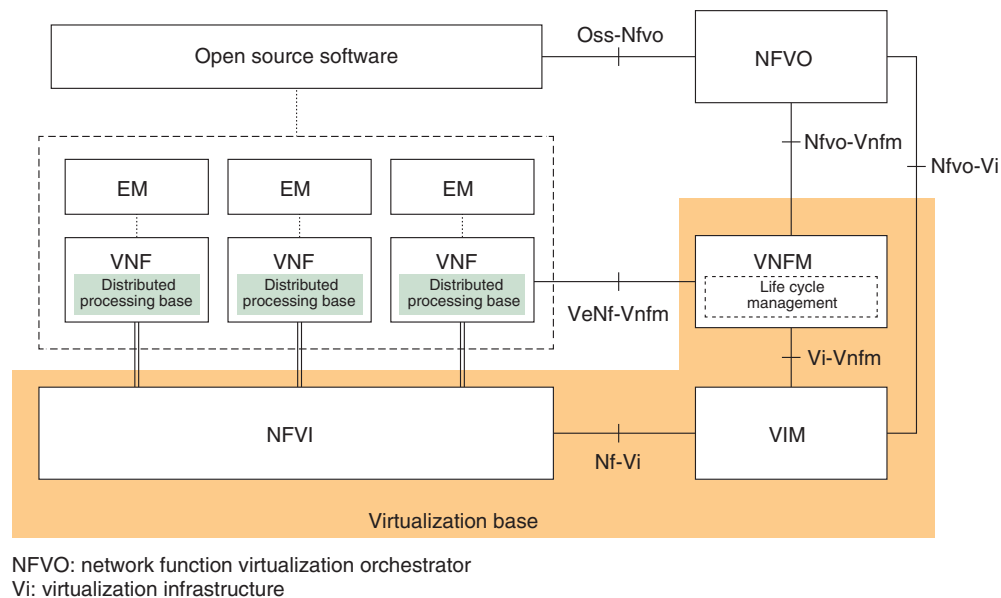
Open source software

Oss-Nfvo

NFVO

Nfvo-Vnfm

Nfvo-Vi

EM

EM

EM

VNF
Distributed processing base

VNF
Distributed processing base

VNF
Distributed processing base

VeNf-Vnfm

VNFM
Life cycle management

Vi-Vnfm

NFVI

Nf-Vi

VIM

Virtualization base

NFVO: network function virtualization orchestrator
Vi: virtualization infrastructure